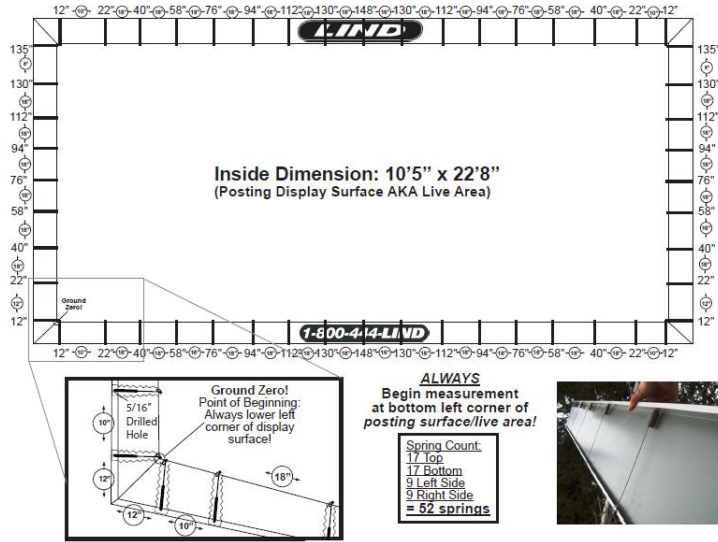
12" -10"- 22" -18"- 40" -18"- 58" -18"- 76" -18"- 94" -18"- 112" -18"- 130" -18"- 148" -18"- 130" -18"- 112" -18"- 94" -18"- 76" -18"- 58" -18"- 40" -18"- 22" -10"- 12"

LIND

135"
8"
130"
18"
112"
18"
94"
18"
76"
18"
58"
18"
40"
18"
22"
12"
12"

135"
8"
130"
18"
112"
18"
94"
18"
76"
18"
58"
18"
40"
18"
22"
12"
12"

Inside Dimension: 10'5" x 22'8"
(Posting Display Surface AKA Live Area)

Ground Zero!

1-800-444-LIND

12" -10"- 22" -18"- 40" -18"- 58" -18"- 76" -18"- 94" -18"- 112" -18"- 130" -18"- 148" -18"- 130" -18"- 112" -18"- 94" -18"- 76" -18"- 58" -18"- 40" -18"- 22" -10"- 12"

10"
5/16" Drilled Hole
12"
Ground Zero! Point of Beginning: Always lower left corner of display surface!
18"
12"
10"

ALWAYS
Begin measurement at bottom left corner of posting surface/live area!

Spring Count:
17 Top
17 Bottom
9 Left Side
9 Right Side
= 52 springs